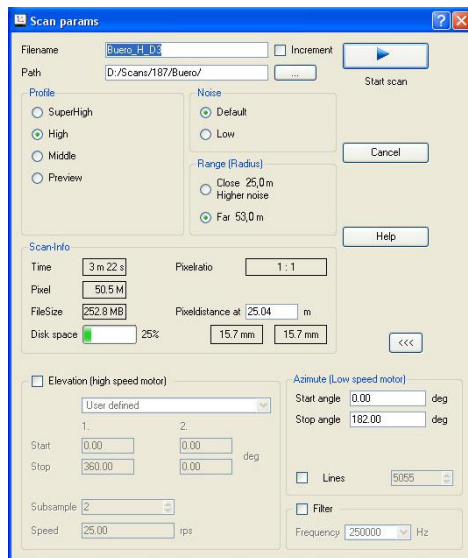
Scan params

Filename Buero_H_D3
Increment
Path D:/Scans/187/Buero/
...
Start scan

Profile
SuperHigh
High
Middle
Preview

Noise
Default
Low

Range (Radius)
Close 25,0 m Higher noise
Far 53,0 m

Cancel

Help

Scan-Info
Time 3 m 22 s
Pixelratio 1 : 1
Pixel 50.5 M
FileSize 252.8 MB
Pixeldistance at 25.04 m
Disk space 25%
15.7 mm 15.7 mm

<<<

Elevation (high speed motor)
User defined
1. 2.
Start 0.00 0.00
deg
Stop 360.00 0.00
Subsample 2
Speed 25.00 rps

Azimute (Low speed motor)
Start angle 0.00 deg
Stop angle 182.00 deg

Lines 5055

Filter
Frequency 250000 Hz